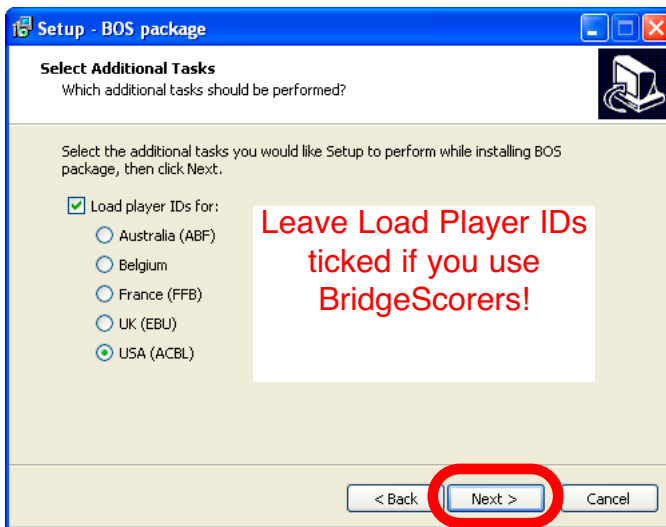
Setup - BOS package

Select Additional Tasks
Which additional tasks should be performed?

Select the additional tasks you would like Setup to perform while installing BOS package, then click Next.

Load player IDs for:
Australia (ABF)
Belgium
France (FFB)
UK (EBU)
USA (ACBL)

Leave Load Player IDs ticked if you use BridgeScorers!

< Back
Next >
Cancel